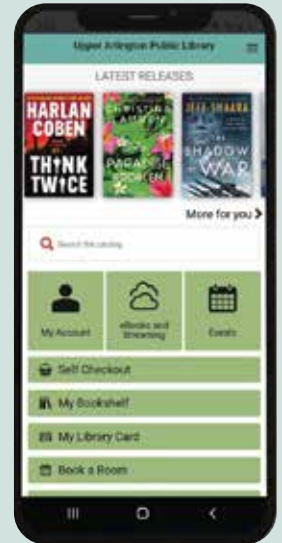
Upper Arlington Public Library

LATEST RELEASES

HARLAN COBEN

THINK TWICE

CHRISTINA LAUREN

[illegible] PARADISE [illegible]

JEFF SHAARA

THE SHADOW WAR

More for you >

Search the catalog

My Account

eBooks and Streaming

Events

Self Checkout

My Bookshelf

My Library Card

Book a Room